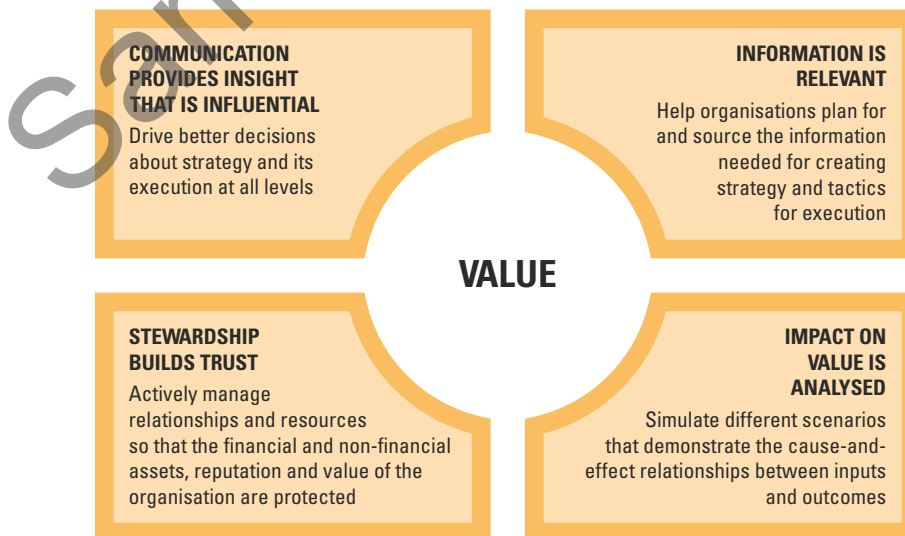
Sam

COMMUNICATION PROVIDES INSIGHT THAT IS INFLUENTIAL
Drive better decisions about strategy and its execution at all levels

INFORMATION IS RELEVANT
Help organisations plan for and source the information needed for creating strategy and tactics for execution

VALUE

STEWARDSHIP BUILDS TRUST
Actively manage relationships and resources so that the financial and non-financial assets, reputation and value of the organisation are protected

IMPACT ON VALUE IS ANALYSED
Simulate different scenarios that demonstrate the cause-and-effect relationships between inputs and outcomes